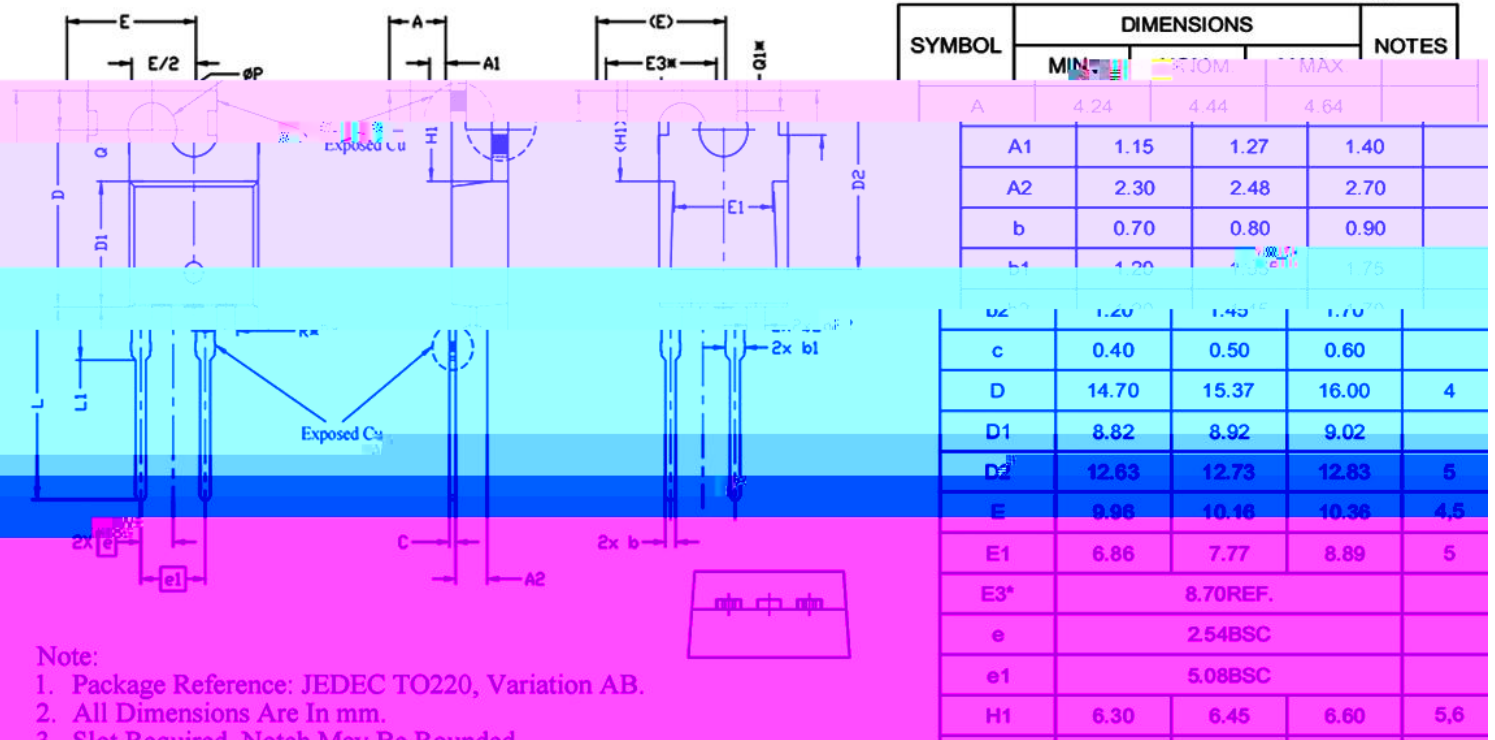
E
E/2
øP
A
A1
(E)
E3*
Q1*
Exposed Cu
Q
H1
(H1)
D
D1
E1
D2
L
L1
2x b1
Exposed Cu
2x e
e1
C
A2
2x b

| SYMBOL | DIMENSIONS MIN | NOM. | MAX | NOTES |
|---|---|---|---|---|
| A | 4.24 | 4.44 | 4.64 | |
| A1 | 1.15 | 1.27 | 1.40 | |
| A2 | 2.30 | 2.48 | 2.70 | |
| b | 0.70 | 0.80 | 0.90 | |
| b1 | 1.20 | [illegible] | 1.75 | |
| b2 | 1.20 | 1.45 | 1.70 | |
| c | 0.40 | 0.50 | 0.60 | |
| D | 14.70 | 15.37 | 16.00 | 4 |
| D1 | 8.82 | 8.92 | 9.02 | |
| D2 | 12.63 | 12.73 | 12.83 | 5 |
| E | 9.96 | 10.16 | 10.36 | 4,5 |
| E1 | 6.86 | 7.77 | 8.89 | 5 |
| E3* | 8.70REF. | | | |
| e | 2.54BSC | | | |
| e1 | 5.08BSC | | | |
| H1 | 6.30 | 6.45 | 6.60 | 5,6 |

Note:
1. Package Reference: JEDEC TO220, Variation AB.
2. All Dimensions Are In mm.
3. Slot Required, Notch May Be Rounded.